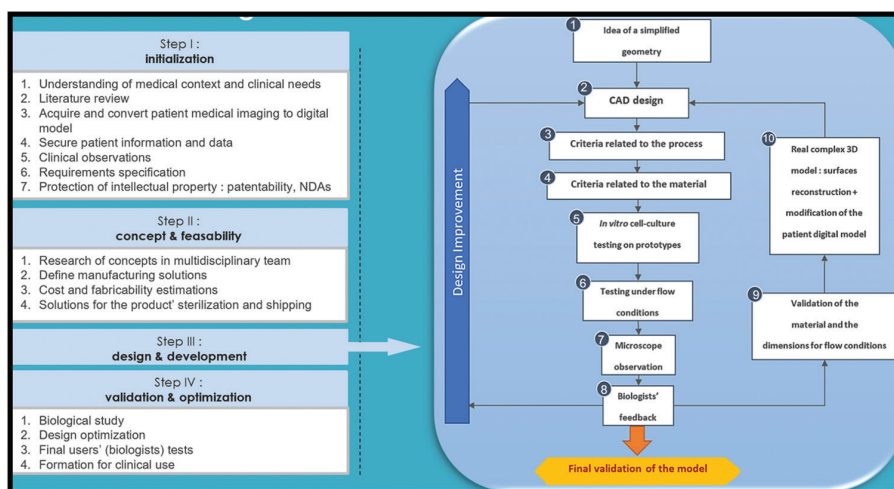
Step I :
initialization

1. Understanding of medical context and clinical needs
2. Literature review
3. Acquire and convert patient medical imaging to digital model
4. Secure patient information and data
5. Clinical observations
6. Requirements specification
7. Protection of intellectual property : patentability, NDAs

Step II :
concept & feasability

1. Research of concepts in multidisciplinary team
2. Define manufacturing solutions
3. Cost and fabricability estimations
4. Solutions for the product' sterilization and shipping

Step III :
design & development

Step IV :
validation & optimization

1. Biological study
2. Design optimization
3. Final users' (biologists) tests
4. Formation for clinical use

Design Improvement

1 Idea of a simplified geometry

2 CAD design

3 Criteria related to the process

4 Criteria related to the material

5 *In vitro* cell-culture testing on prototypes

6 Testing under flow conditions

7 Microscope observation

8 Biologists' feedback

9 Validation of the material and the dimensions for flow conditions

10 Real complex 3D model : surfaces reconstruction + modification of the patient digital model

Final validation of the model